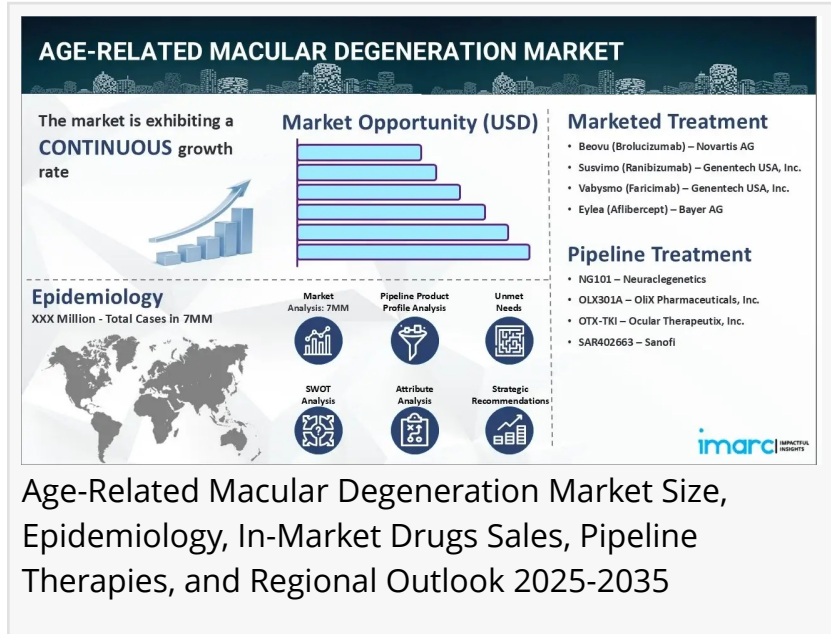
AGE-RELATED MACULAR DEGENERATION MARKET

The market is exhibiting a CONTINUOUS growth rate

Market Opportunity (USD)

Marketed Treatment

• Beovu (Brolucizumab) – Novartis AG
• Susvimo (Ranibizumab) – Genentech USA, Inc.
• Vabysmo (Faricimab) – Genentech USA, Inc.
• Eylea (Aflibercept) – Bayer AG

Pipeline Treatment

• NG101 – Neuraclegenetics
• OLX301A – OliX Pharmaceuticals, Inc.
• OTX-TKI – Ocular Therapeutix, Inc.
• SAR402663 – Sanofi

Epidemiology

XXX Million - Total Cases in 7MM

Market Analysis: 7MM

Pipeline Product Profile Analysis

Unmet Needs

SWOT Analysis

Attribute Analysis

Strategic Recommendations

imarc IMPACTFUL INSIGHTS

Age-Related Macular Degeneration Market Size, Epidemiology, In-Market Drugs Sales, Pipeline Therapies, and Regional Outlook 2025-2035